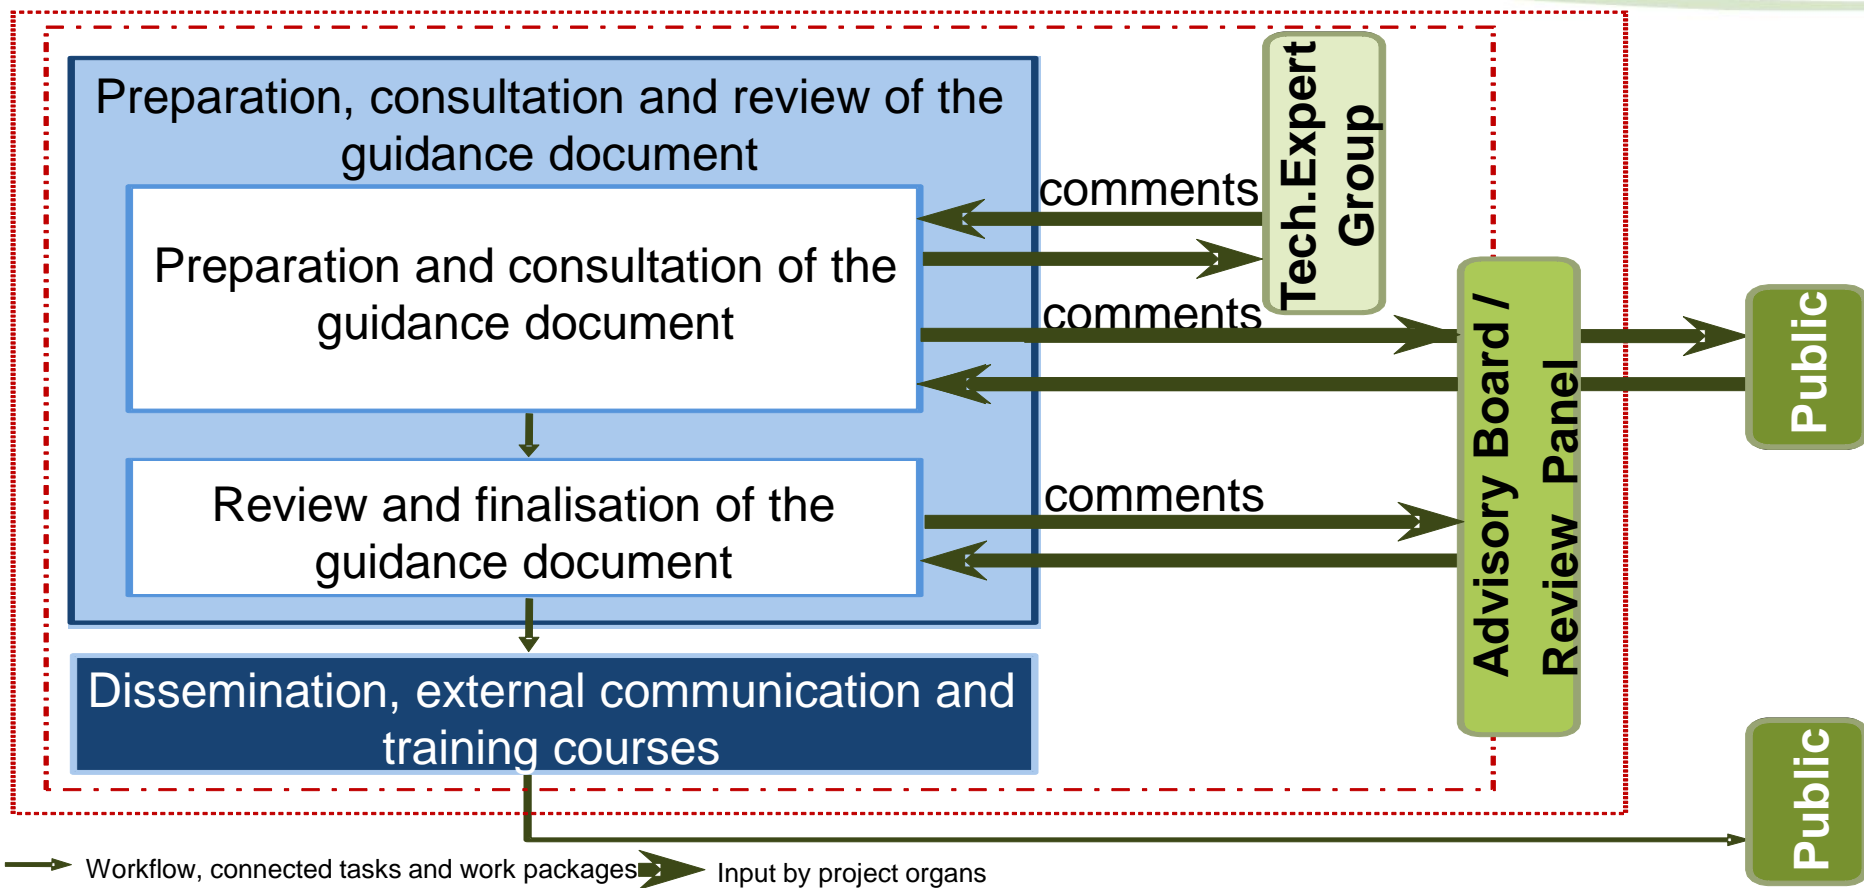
Preparation, consultation and review of the guidance document

Preparation and consultation of the guidance document

Review and finalisation of the guidance document

Dissemination, external communication and training courses

Tech.Expert Group

comments

comments

comments

Advisory Board / Review Panel

Public

Public

Workflow, connected tasks and work packages

Input by project organs